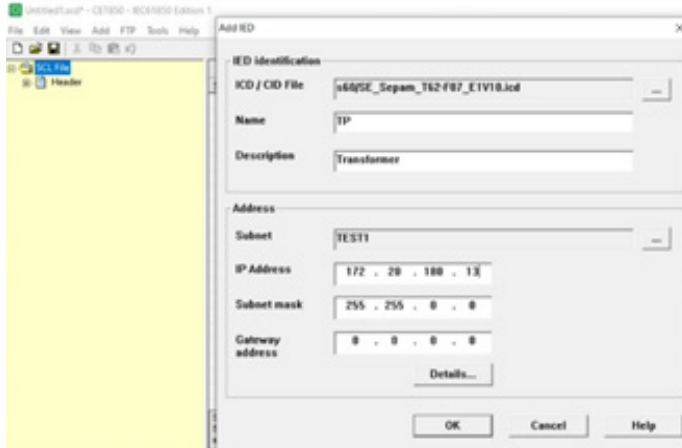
Untitled1.scd* - CET850 - IEC61850 Edition 1

File Edit View Add FTP Tools Help

SCL File
Header

Add IED

IED identification

ICD / CID File s60/SE_Sepam_T62-F87_E1V10.icd ...

Name TP

Description Transformer

Address

Subnet TEST1 ...

IP Address 172 . 20 . 180 . 13

Subnet mask 255 . 255 . 0 . 0

Gateway address 0 . 0 . 0 . 0

Details...

OK Cancel Help